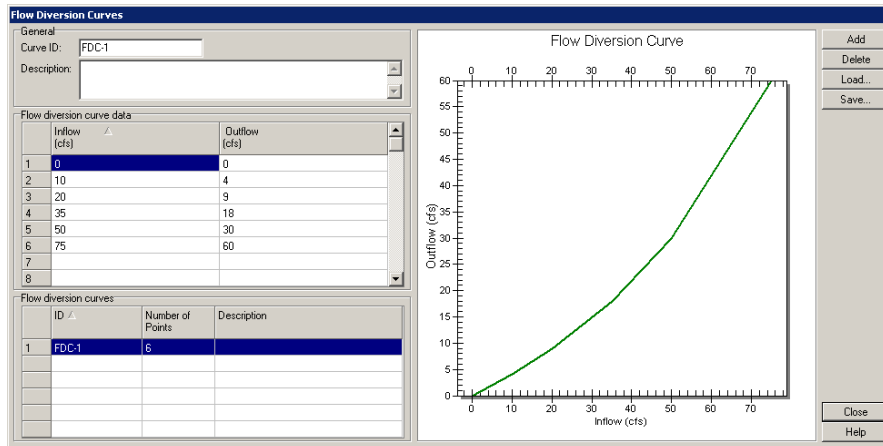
Flow Diversion Curves

General
Curve ID: FDC-1
Description:

Flow diversion curve data

| | Inflow (cfs) | Outflow (cfs) |
|---|---|---|
| 1 | 0 | 0 |
| 2 | 10 | 4 |
| 3 | 20 | 9 |
| 4 | 35 | 18 |
| 5 | 50 | 30 |
| 6 | 75 | 60 |
| 7 | | |
| 8 | | |

Flow diversion curves

| | ID | Number of Points | Description |
|---|---|---|---|
| 1 | FDC-1 | 6 | |

Flow Diversion Curve

0 10 20 30 40 50 60 70

60 55 50 45 40 35 30 25 20 15 10 5 0

Outflow (cfs)

0 10 20 30 40 50 60 70

Inflow (cfs)

Add
Delete
Load...
Save...
Close
Help